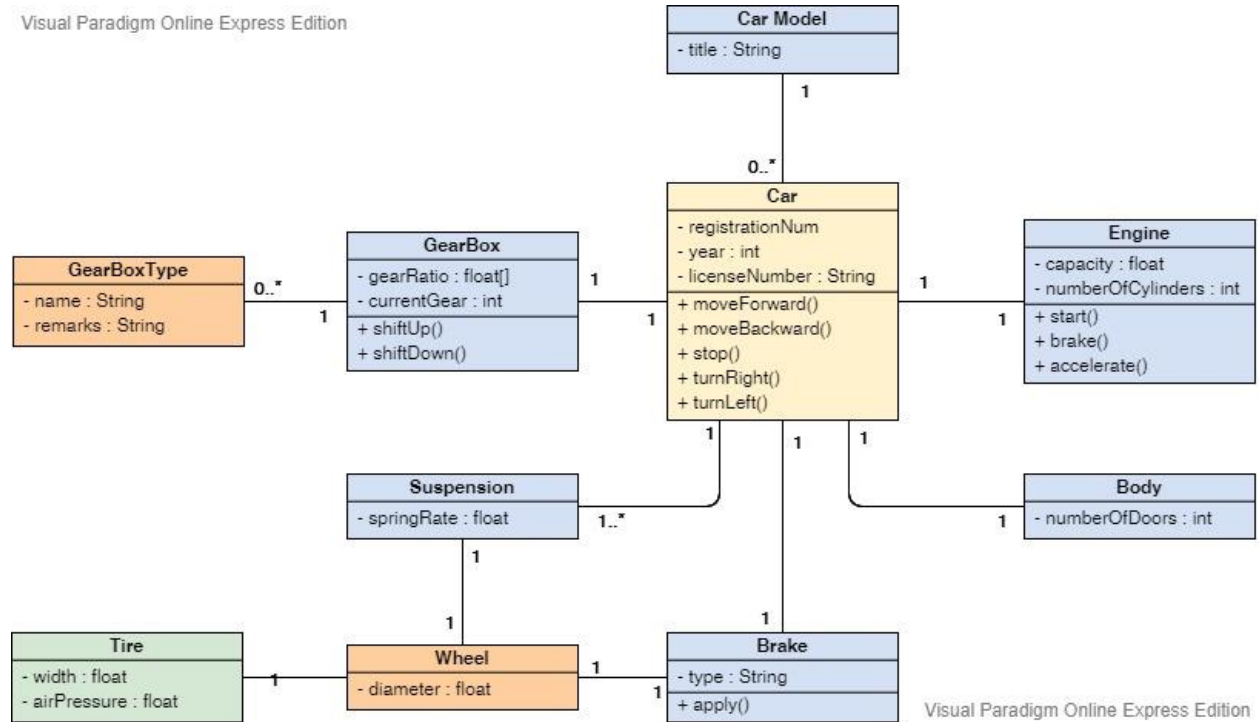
Visual Paradigm Online Express Edition

Car Model
- title : String

1

0..*

Car
- registrationNum
- year : int
- licenseNumber : String
+ moveForward()
+ moveBackward()
+ stop()
+ turnRight()
+ turnLeft()

GearBoxType
- name : String
- remarks : String

0..*

1

GearBox
- gearRatio : float[]
- currentGear : int
+ shiftUp()
+ shiftDown()

1

1

Engine
- capacity : float
- numberOfCylinders : int
+ start()
+ brake()
+ accelerate()

1

1

1

1

1

Suspension
- springRate : float

1..*

Body
- numberOfDoors : int

1

1

1

1

Tire
- width : float
- airPressure : float

1

Wheel
- diameter : float

1

1

Brake
- type : String
+ apply()

Visual Paradigm Online Express Edition